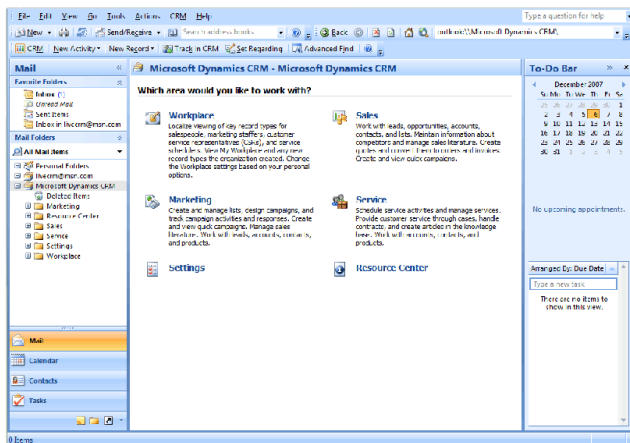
File Edit View Go Tools Actions CRM Help
Type a question for help
New · Send/Receive · Search address books · Back · outlook:\\Microsoft Dynamics CRM\
CRM · New Activity · New Record · Track in CRM · Set Regarding · Advanced Find

Mail
Favorite Folders
Inbox (1)
Unread Mail
Sent Items
Inbox in livecrm@msn.com
Mail Folders
All Mail Items
Personal Folders
livecrm@msn.com
Microsoft Dynamics CRM
Deleted Items
Marketing
Resource Center
Sales
Service
Settings
Workplace

Mail
Calendar
Contacts
Tasks

Microsoft Dynamics CRM - Microsoft Dynamics CRM

Which area would you like to work with?

Workplace
Localize viewing of key record types for salespeople, marketing staffers, customer service representatives (CSRs), and service schedulers. View My Workplace and any new record types the organization created. Change the Workplace settings based on your personal options.

Sales
Work with leads, opportunities, accounts, contacts, and lists. Maintain information about competitors and manage sales literature. Create quotes and convert them to orders and invoices. Create and view quick campaigns.

Marketing
Create and manage lists, design campaigns, and track campaign activities and responses. Create and view quick campaigns. Manage sales literature. Work with leads, accounts, contacts, and products.

Service
Schedule service activities and manage services. Provide customer service through cases, handle contracts, and create articles in the knowledge base. Work with accounts, contacts, and products.

Settings

Resource Center

To-Do Bar
December 2007
Su Mo Tu We Th Fr Sa
25 26 27 28 29 30 1
2 3 4 5 6 7 8
9 10 11 12 13 14 15
16 17 18 19 20 21 22
23 24 25 26 27 28 29
30 31 1 2 3 4 5

No upcoming appointments.

Arranged By: Due Date
Type a new task
There are no items to show in this view.

0 Items